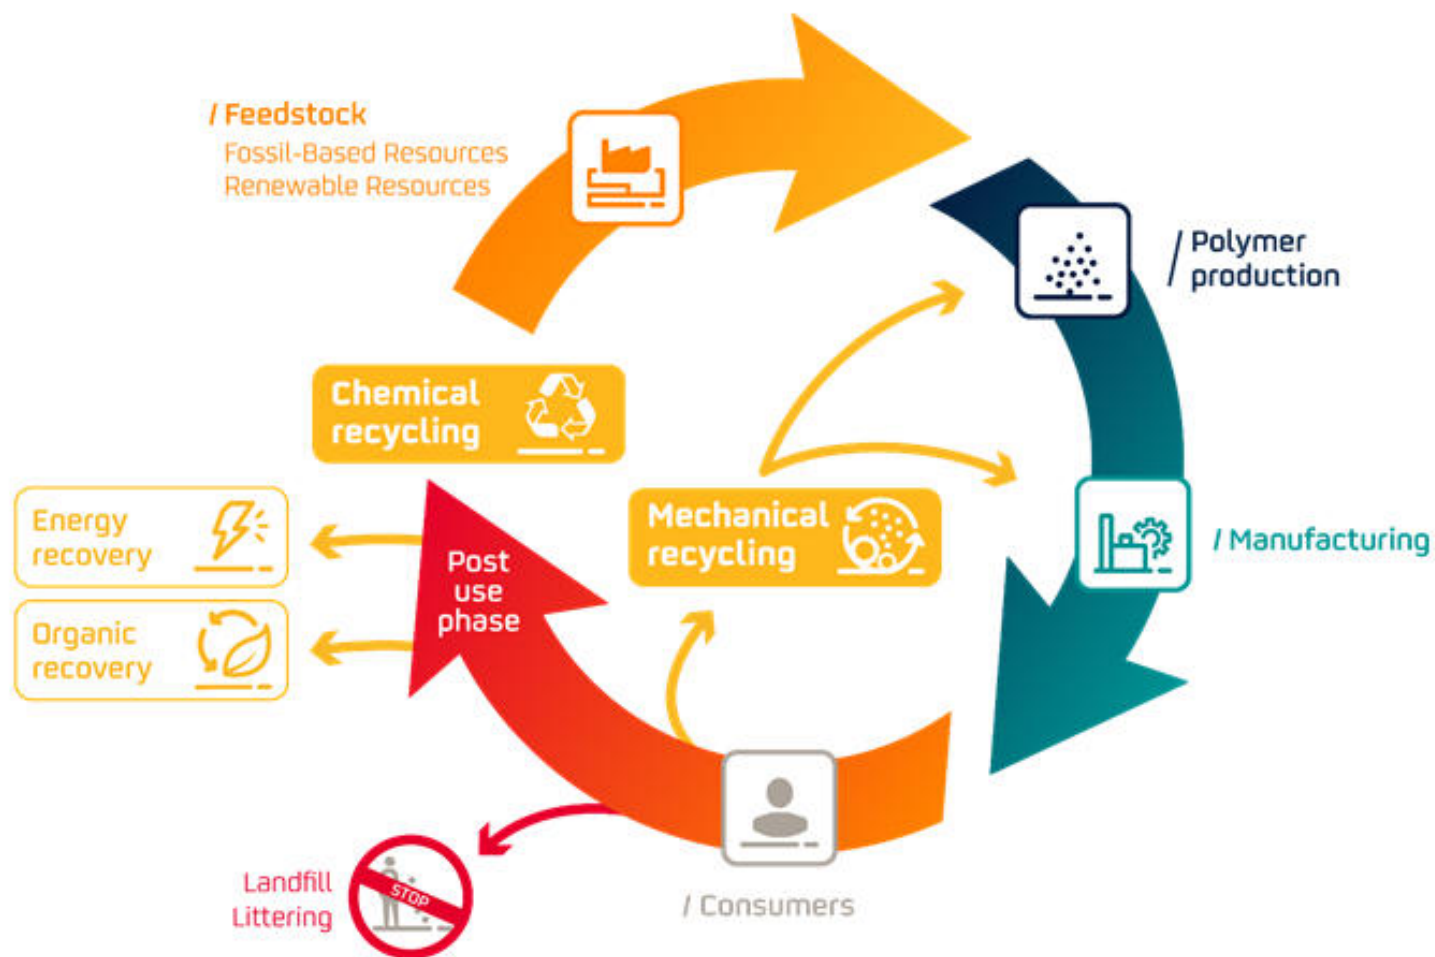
/ Feedstock
Fossil-Based Resources
Renewable Resources

/ Polymer production

/ Manufacturing

/ Consumers

Post use phase

Chemical recycling

Mechanical recycling

Energy recovery

Organic recovery

Landfill
Littering

STOP